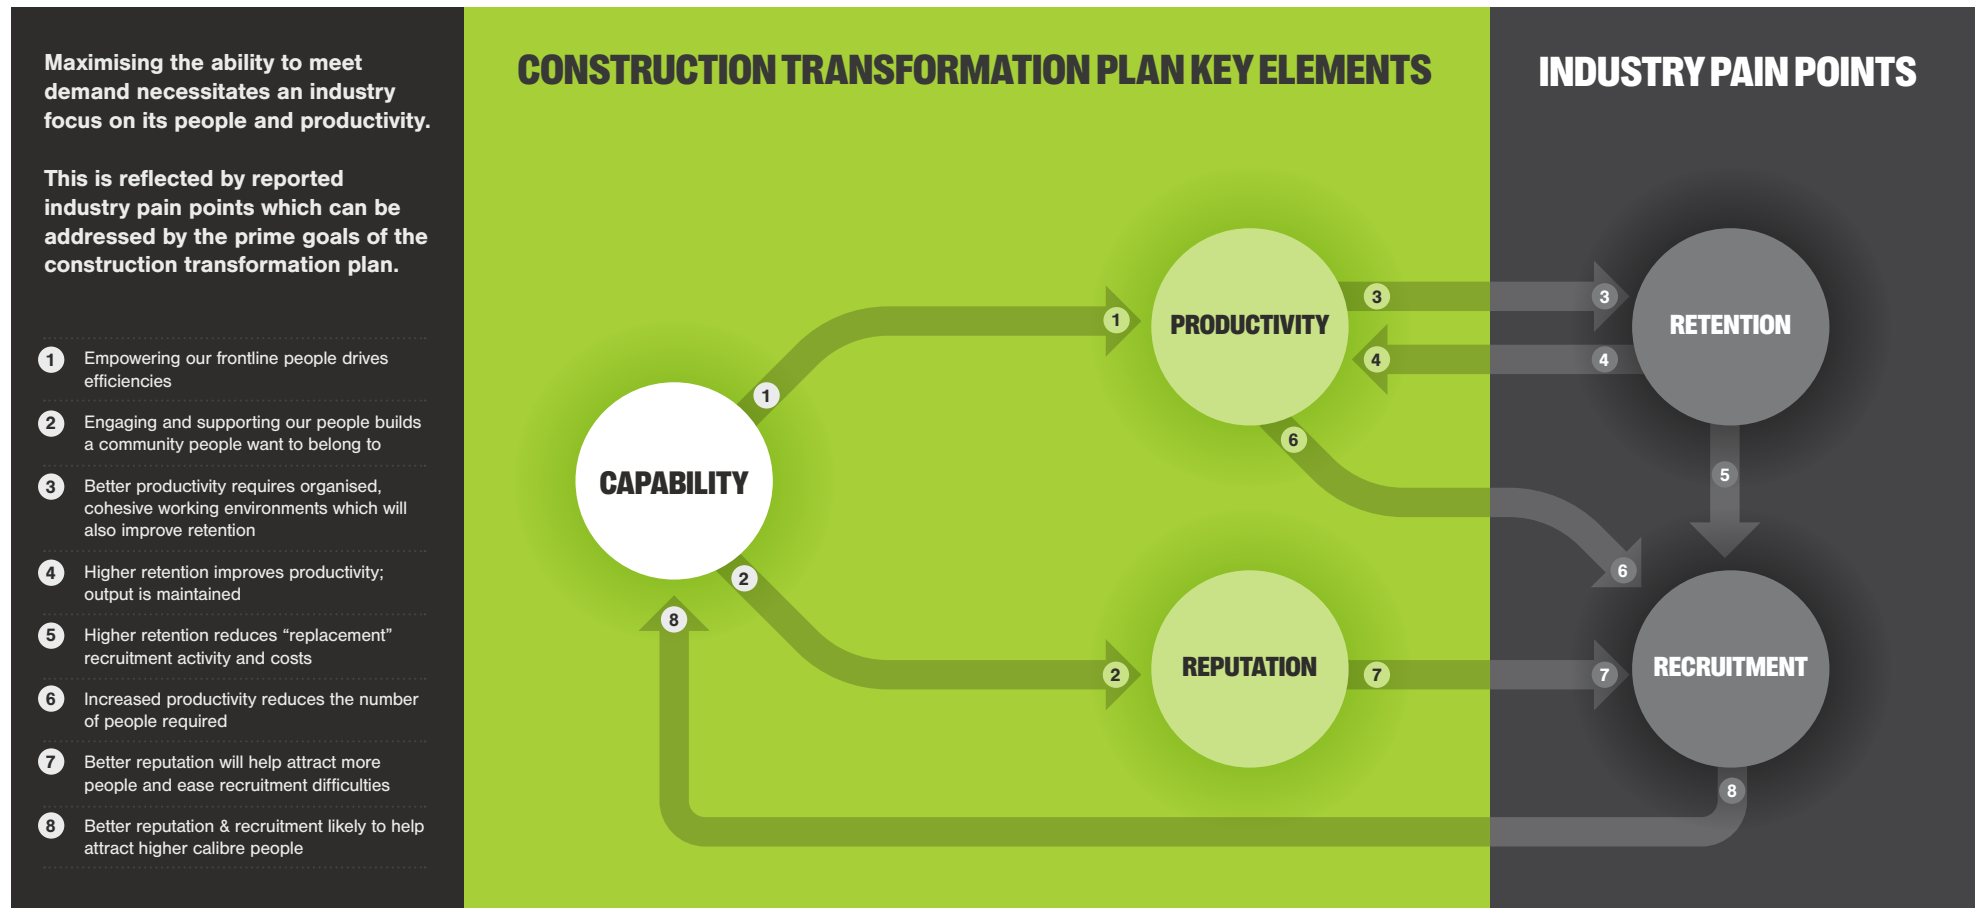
Maximising the ability to meet demand necessitates an industry focus on its people and productivity.

This is reflected by reported industry pain points which can be addressed by the prime goals of the construction transformation plan.

1 Empowering our frontline people drives efficiencies

2 Engaging and supporting our people builds a community people want to belong to

3 Better productivity requires organised, cohesive working environments which will also improve retention

4 Higher retention improves productivity; output is maintained

5 Higher retention reduces “replacement” recruitment activity and costs

6 Increased productivity reduces the number of people required

7 Better reputation will help attract more people and ease recruitment difficulties

8 Better reputation & recruitment likely to help attract higher calibre people

CONSTRUCTION TRANSFORMATION PLAN KEY ELEMENTS

INDUSTRY PAIN POINTS

CAPABILITY

1

2

8

PRODUCTIVITY

1

3

4

6

REPUTATION

2

7

RETENTION

3

4

5

RECRUITMENT

6

7

8